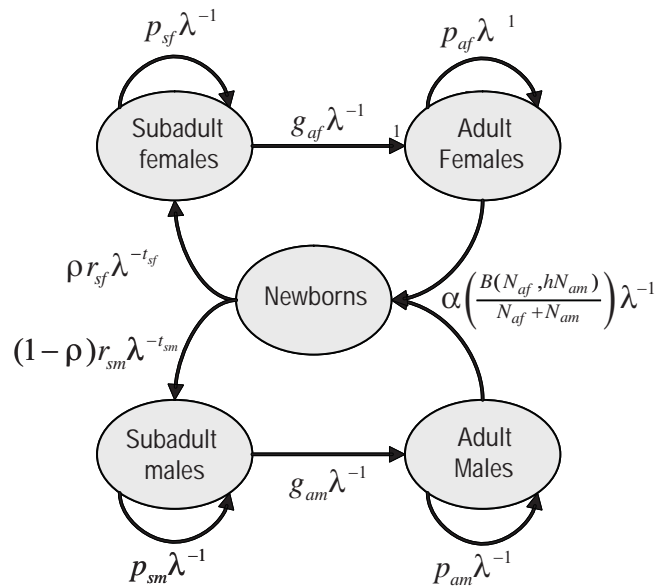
$p_{sf}\lambda^{-1}$

$p_{af}\lambda^{\ 1}$

Subadult females

$g_{af}\lambda^{-1}$

1

Adult Females

$\rho r_{sf}\lambda^{-t_{sf}}$

Newborns

$\alpha\left(\frac{B(N_{af},hN_{am})}{N_{af}+N_{am}}\right)\lambda^{-1}$

$(1-\rho)r_{sm}\lambda^{-t_{sm}}$

Subadult males

$g_{am}\lambda^{-1}$

Adult Males

$p_{sm}\lambda^{-1}$

$p_{am}\lambda^{-1}$